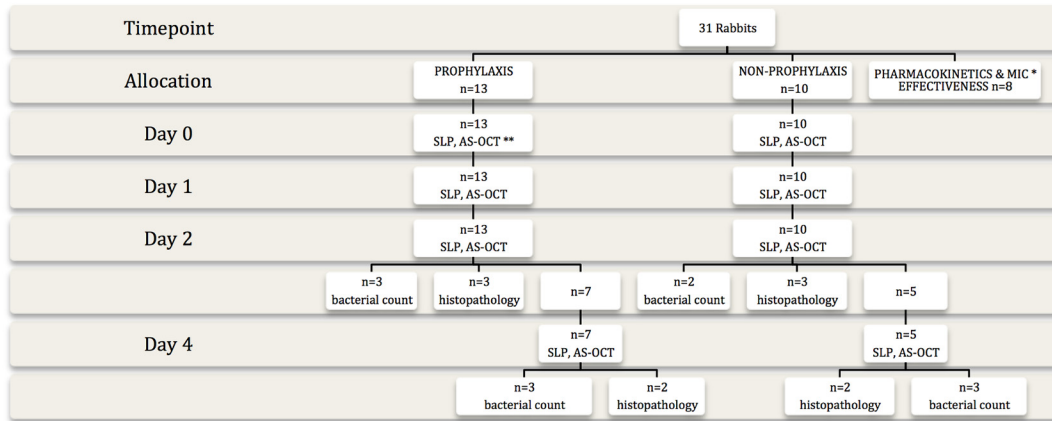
Timepoint

31 Rabbits

Allocation

PROPHYLAXIS
n=13

NON-PROPHYLAXIS
n=10

PHARMACOKINETICS & MIC *
EFFECTIVENESS n=8

Day 0

n=13
SLP, AS-OCT **

n=10
SLP, AS-OCT

Day 1

n=13
SLP, AS-OCT

n=10
SLP, AS-OCT

Day 2

n=13
SLP, AS-OCT

n=10
SLP, AS-OCT

n=3
bacterial count

n=3
histopathology

n=7

n=2
bacterial count

n=3
histopathology

n=5

Day 4

n=7
SLP, AS-OCT

n=5
SLP, AS-OCT

n=3
bacterial count

n=2
histopathology

n=2
histopathology

n=3
bacterial count